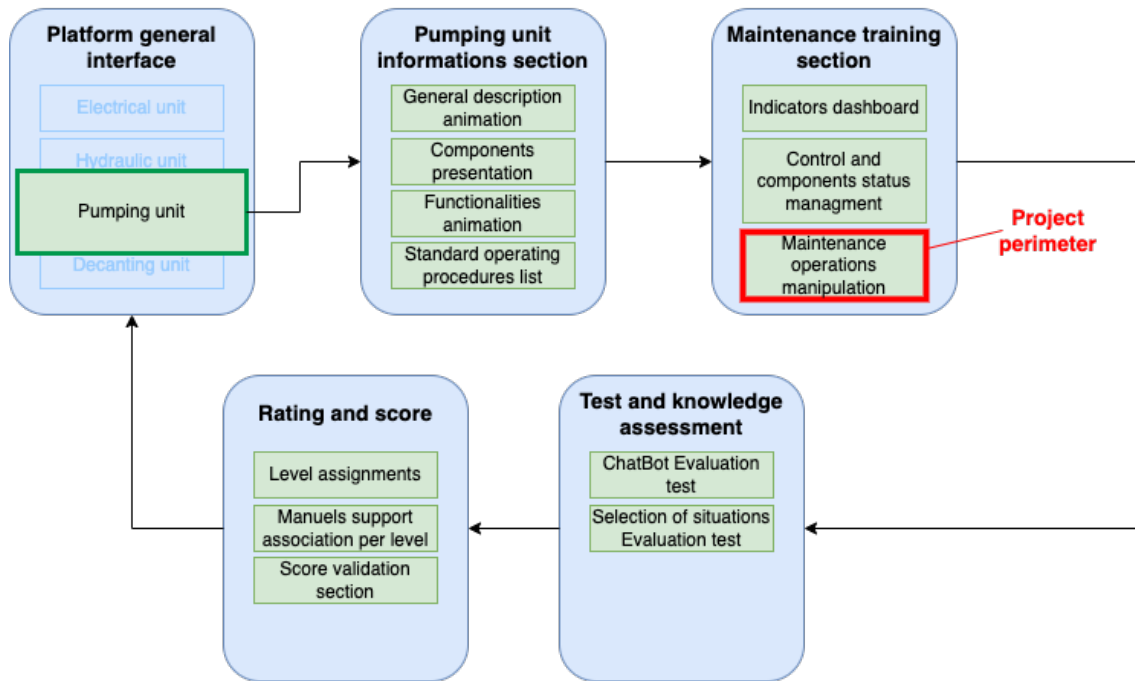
Platform general interface

Electrical unit

Hydraulic unit

Pumping unit

Decanting unit

Pumping unit informations section

General description animation

Components presentation

Functionalities animation

Standard operating procedures list

Maintenance training section

Indicators dashboard

Control and components status managment

Maintenance operations manipulation

Project perimeter

Rating and score

Level assignments

Manuels support association per level

Score validation section

Test and knowledge assessment

ChatBot Evaluation test

Selection of situations Evaluation test